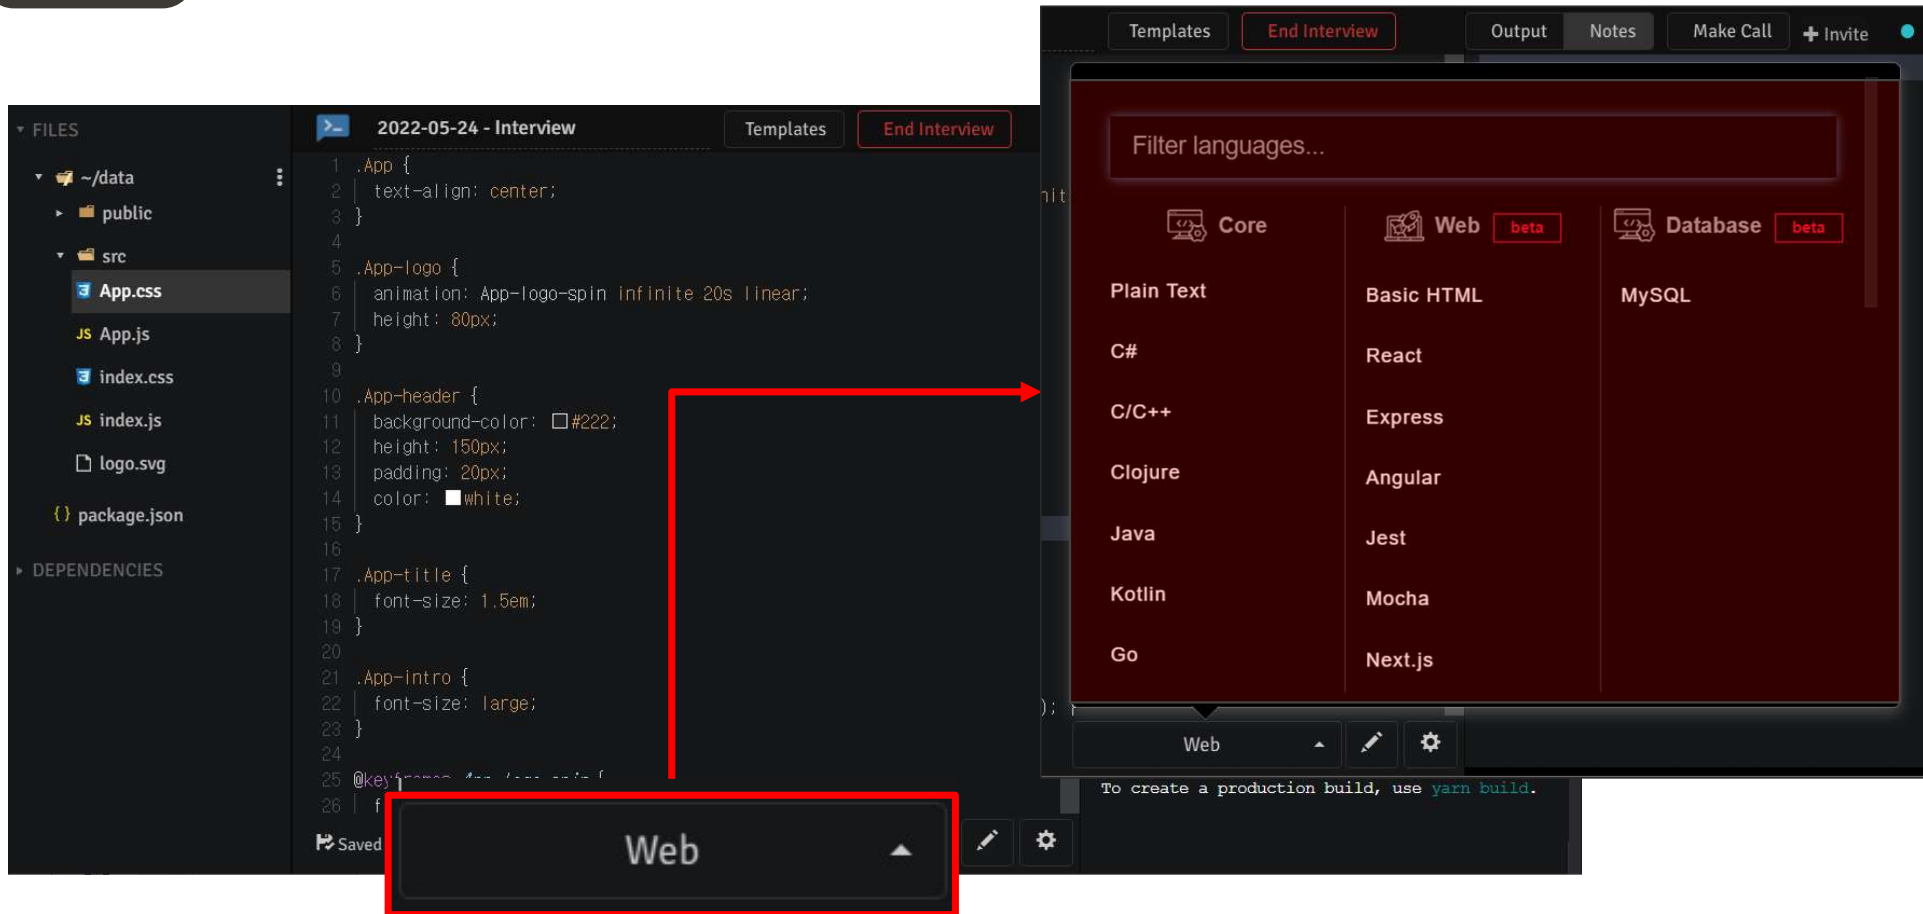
FILES

~/data

public

src

App.css

App.js

index.css

index.js

logo.svg

package.json

DEPENDENCIES

2022-05-24 - Interview

Templates

End Interview

1 .App {
2 text-align: center;
3 }
4
5 .App-logo {
6 animation: App-logo-spin infinite 20s linear;
7 height: 80px;
8 }
9
10 .App-header {
11 background-color: #222;
12 height: 150px;
13 padding: 20px;
14 color: white;
15 }
16
17 .App-title {
18 font-size: 1.5em;
19 }
20
21 .App-intro {
22 font-size: large;
23 }
24
25 @key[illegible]
26 f

Saved

Web

Templates

End Interview

Output

Notes

Make Call

Invite

Filter languages...

Core

Web beta

Database beta

Plain Text

C#

C/C++

Clojure

Java

Kotlin

Go

Basic HTML

React

Express

Angular

Jest

Mocha

Next.js

MySQL

Web

To create a production build, use yarn build.